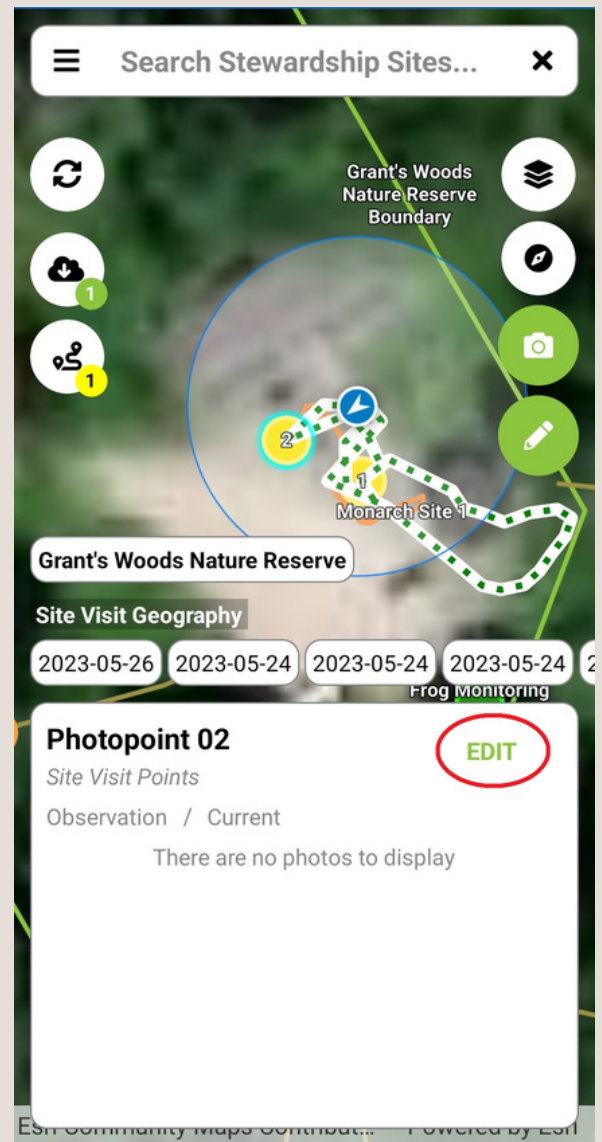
Search Stewardship Sites...

Grant's Woods Nature Reserve Boundary

1

1

2

1

Monarch Site 1

Grant's Woods Nature Reserve

Site Visit Geography

2023-05-26 2023-05-24 2023-05-24 2023-05-24 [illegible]

Frog Monitoring

Photopoint 02

EDIT

Site Visit Points

Observation / Current

There are no photos to display

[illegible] Community Maps Contribut... Powered by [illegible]